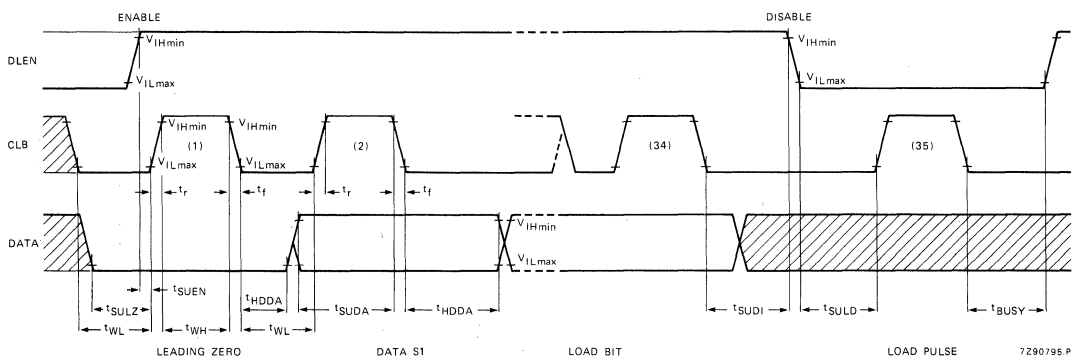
ENABLE

DISABLE

DLEN

$V_{IHmin}$

$V_{ILmax}$

$V_{IHmin}$

$V_{ILmax}$

CLB

$V_{IHmin}$

$V_{IHmin}$

(1)

(2)

(34)

(35)

$V_{ILmax}$

$V_{ILmax}$

$t_r$

$t_f$

$t_r$

$t_f$

DATA

$V_{IHmin}$

$V_{ILmax}$

$t_{SULZ}$

$t_{SUEN}$

$t_{HDDA}$

$t_{SUDA}$

$t_{HDDA}$

$t_{SUDI}$

$t_{SULD}$

$t_{BUSY}$

$t_{WL}$

$t_{WH}$

$t_{WL}$

LEADING ZERO

DATA S1

LOAD BIT

LOAD PULSE

7Z90795.P